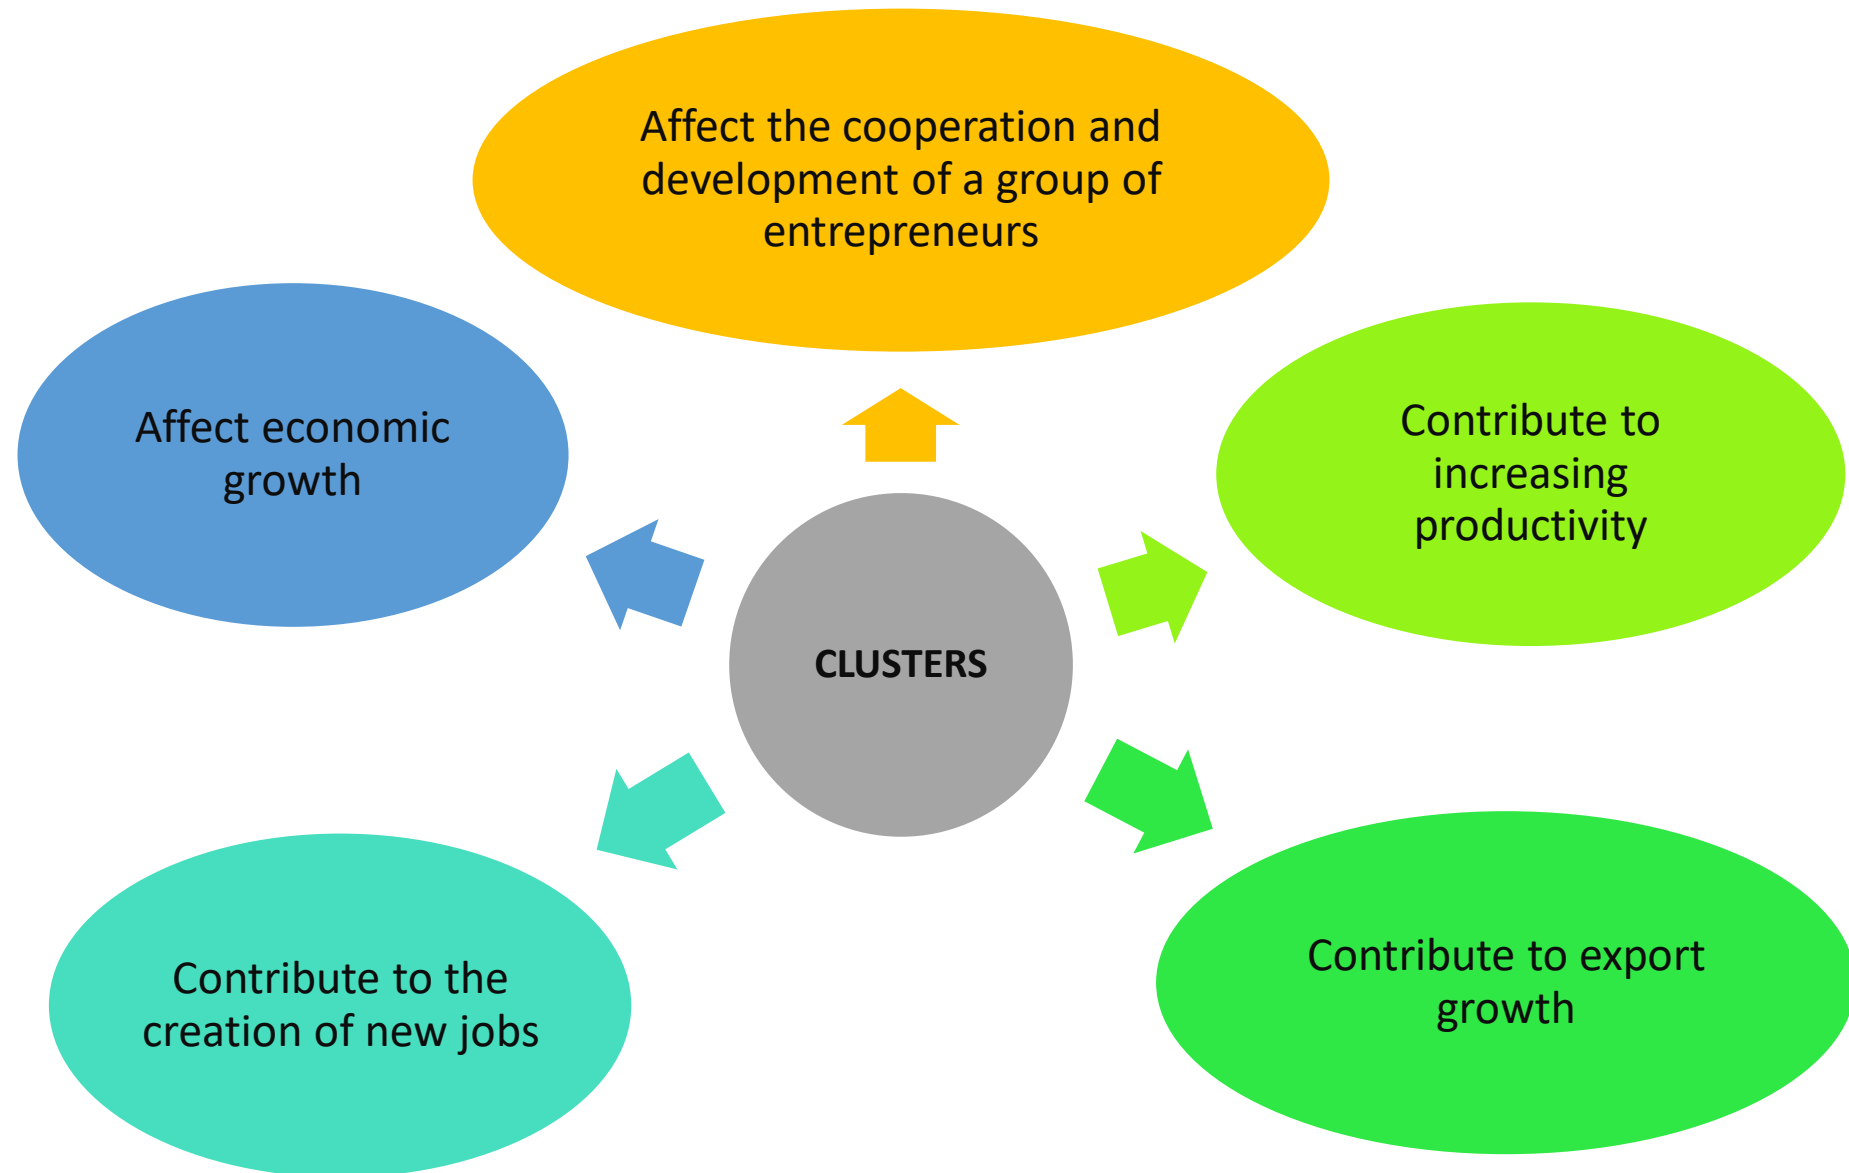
Affect the cooperation and development of a group of entrepreneurs

Affect economic growth

Contribute to increasing productivity

CLUSTERS

Contribute to the creation of new jobs

Contribute to export growth